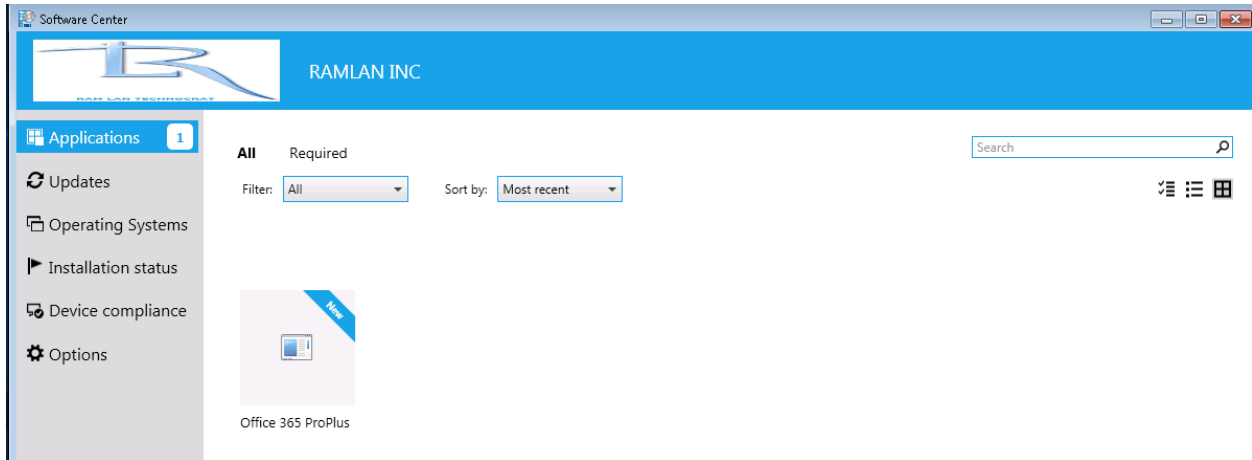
Software Center

RAM LAN TECHNOCRAT

RAMLAN INC

Applications 1

Updates

Operating Systems

Installation status

Device compliance

Options

All Required

Filter: All

Sort by: Most recent

Search

New

Office 365 ProPlus